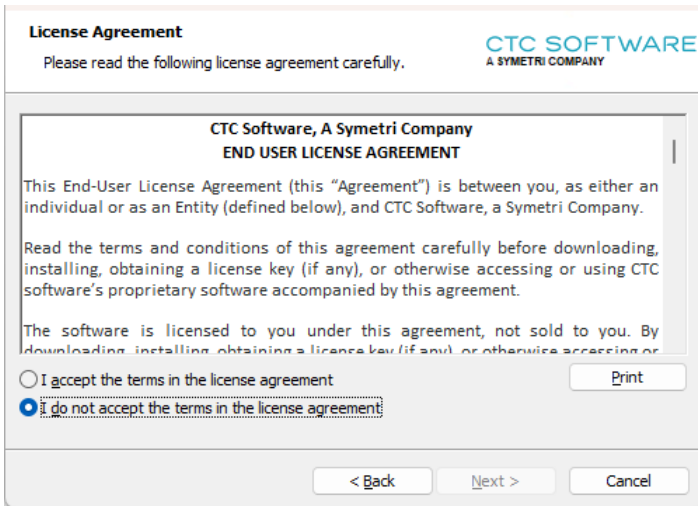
License Agreement

Please read the following license agreement carefully.

CTC SOFTWARE
A SYMETRI COMPANY

CTC Software, A Symetri Company
END USER LICENSE AGREEMENT

This End-User License Agreement (this “Agreement”) is between you, as either an individual or as an Entity (defined below), and CTC Software, a Symetri Company.

Read the terms and conditions of this agreement carefully before downloading, installing, obtaining a license key (if any), or otherwise accessing or using CTC software’s proprietary software accompanied by this agreement.

The software is licensed to you under this agreement, not sold to you. By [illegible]

I accept the terms in the license agreement

I do not accept the terms in the license agreement

Print

< Back

Next >

Cancel